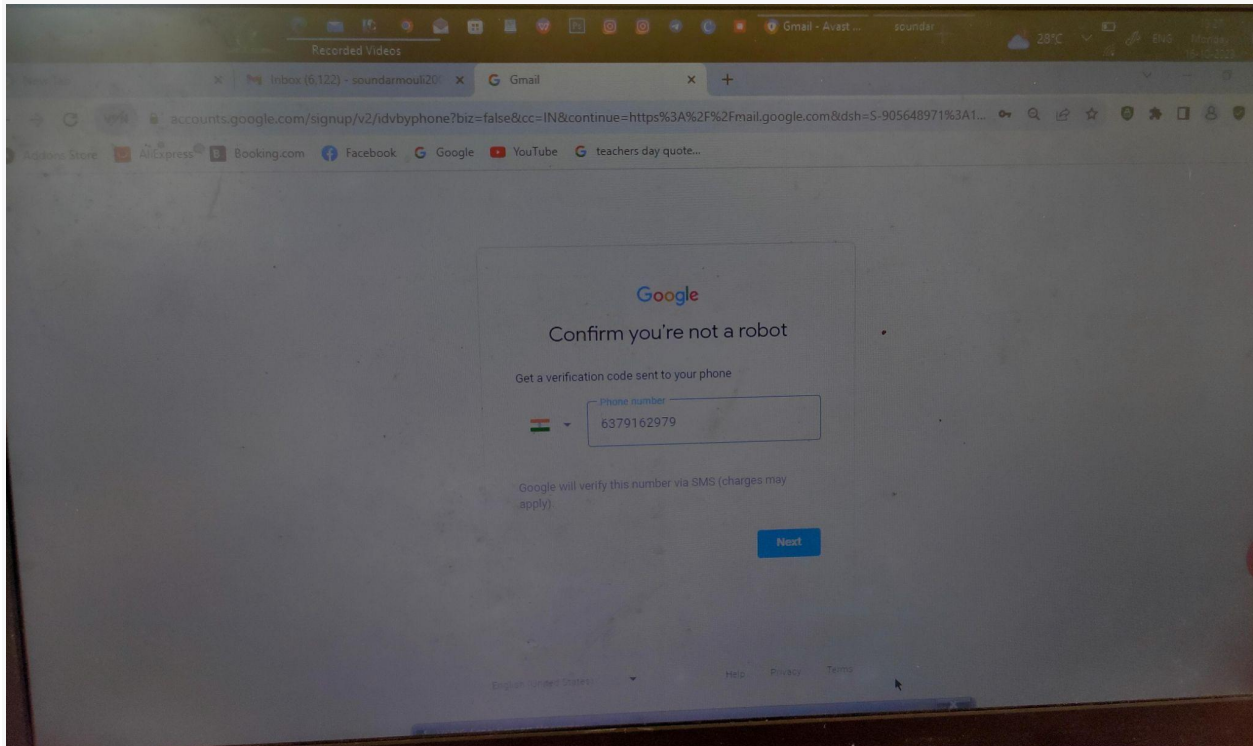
Recorded Videos

Gmail - Avast ...

soundar

28°C

ENG

Inbox (6,122) - soundarmouli20

Gmail

accounts.google.com/signup/v2/idvbyphone?biz=false&cc=IN&continue=https%3A%2F%2Fmail.google.com&dsh=S-905648971%3A1...

AliExpress

Booking.com

Facebook

Google

YouTube

teachers day quote...

Google

Confirm you're not a robot

Get a verification code sent to your phone

Phone number

6379162979

Google will verify this number via SMS (charges may apply).

Next

English (United States)

Help

Privacy

Terms